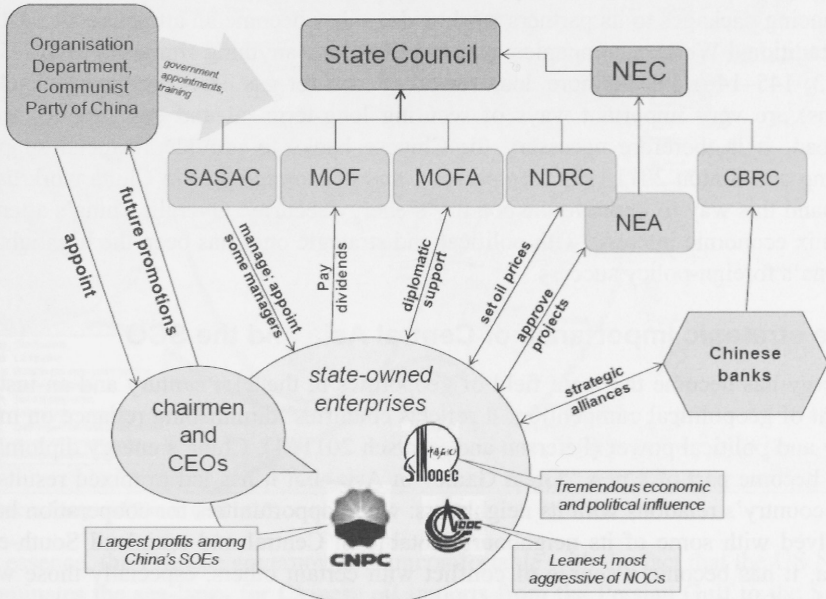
Organisation Department, Communist Party of China

government appointments, training

State Council

NEC

SASAC

MOF

MOFA

NDRC

NEA

CBRC

appoint

future promotions

manage; appoint some managers

Pay dividends

diplomatic support

set oil prices

approve projects

strategic alliances

Chinese banks

state-owned enterprises

chairmen and CEOs

SINOPEC

Tremendous economic and political influence

CNPC

Largest profits among China's SOEs

CNOOC

Leanest, most aggressive of NOCs